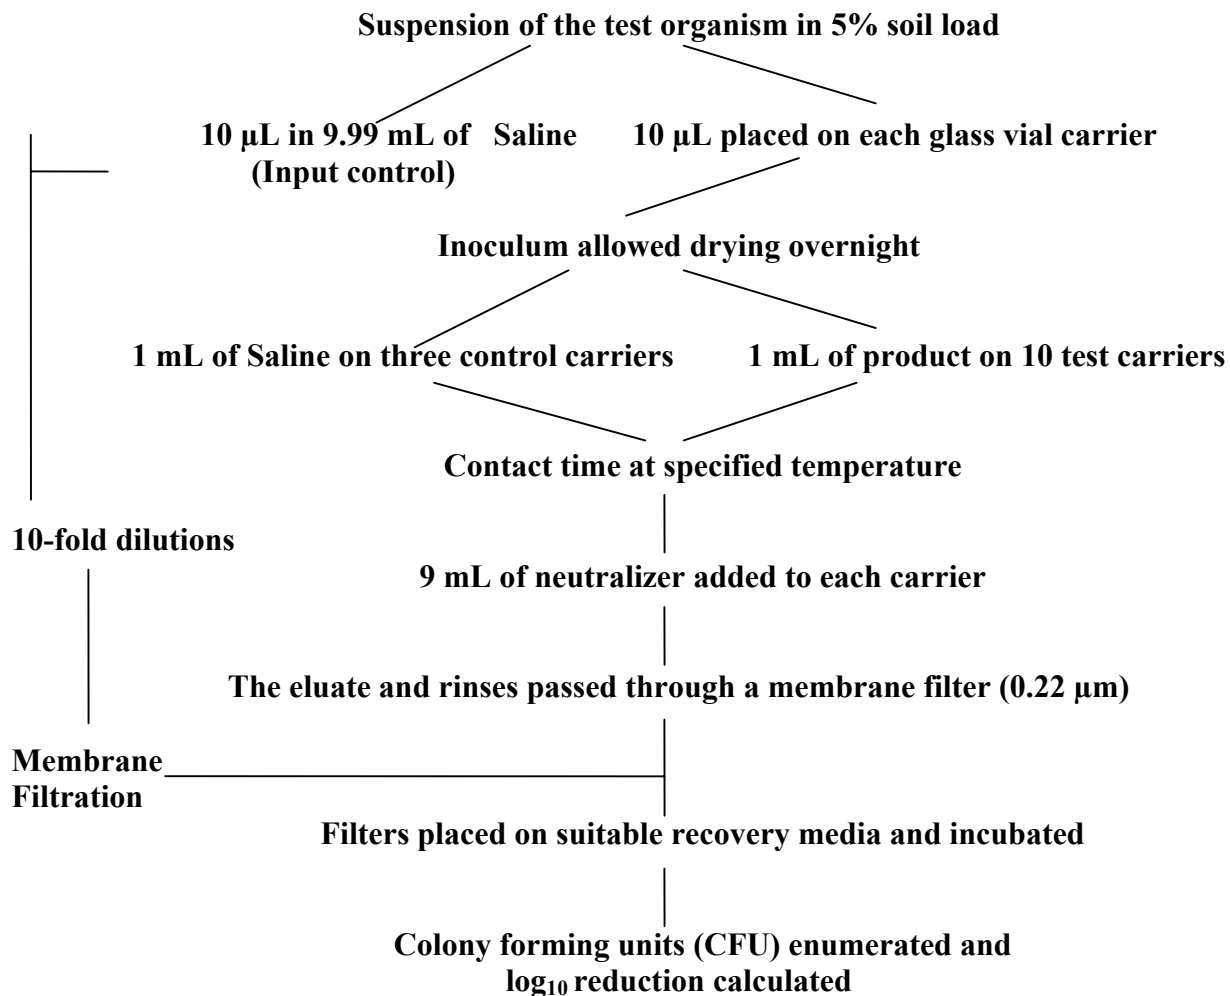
Suspension of the test organism in 5% soil load

10 µL in 9.99 mL of Saline (Input control)

10 µL placed on each glass vial carrier

Inoculum allowed drying overnight

1 mL of Saline on three control carriers

1 mL of product on 10 test carriers

Contact time at specified temperature

10-fold dilutions

9 mL of neutralizer added to each carrier

The eluate and rinses passed through a membrane filter (0.22 µm)

Membrane Filtration

Filters placed on suitable recovery media and incubated

Colony forming units (CFU) enumerated and $\log_{10}$ reduction calculated